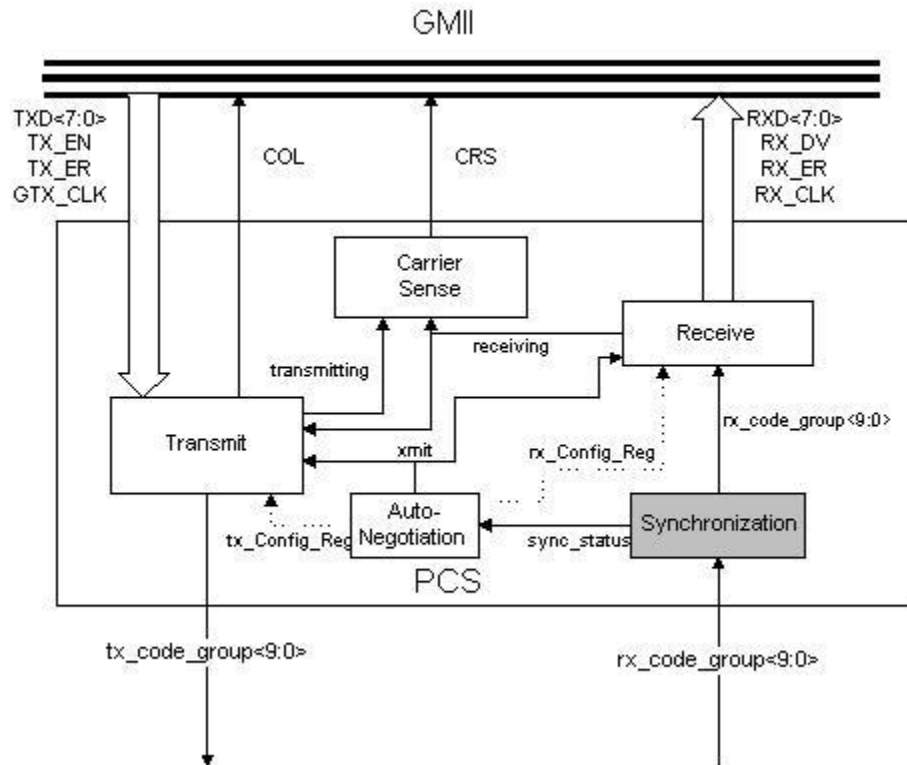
GMII

TXD<7:0>
TX_EN
TX_ER
GTX_CLK

COL

CRS

RXD<7:0>
RX_DV
RX_ER
RX_CLK

Carrier Sense

Receive

receiving

transmitting

Transmit

xmit

rx_Config_Reg

rx_code_group<9:0>

Auto-Negotiation

Synchronization

tx_Config_Reg

sync_status

PCS

tx_code_group<9:0>

rx_code_group<9:0>